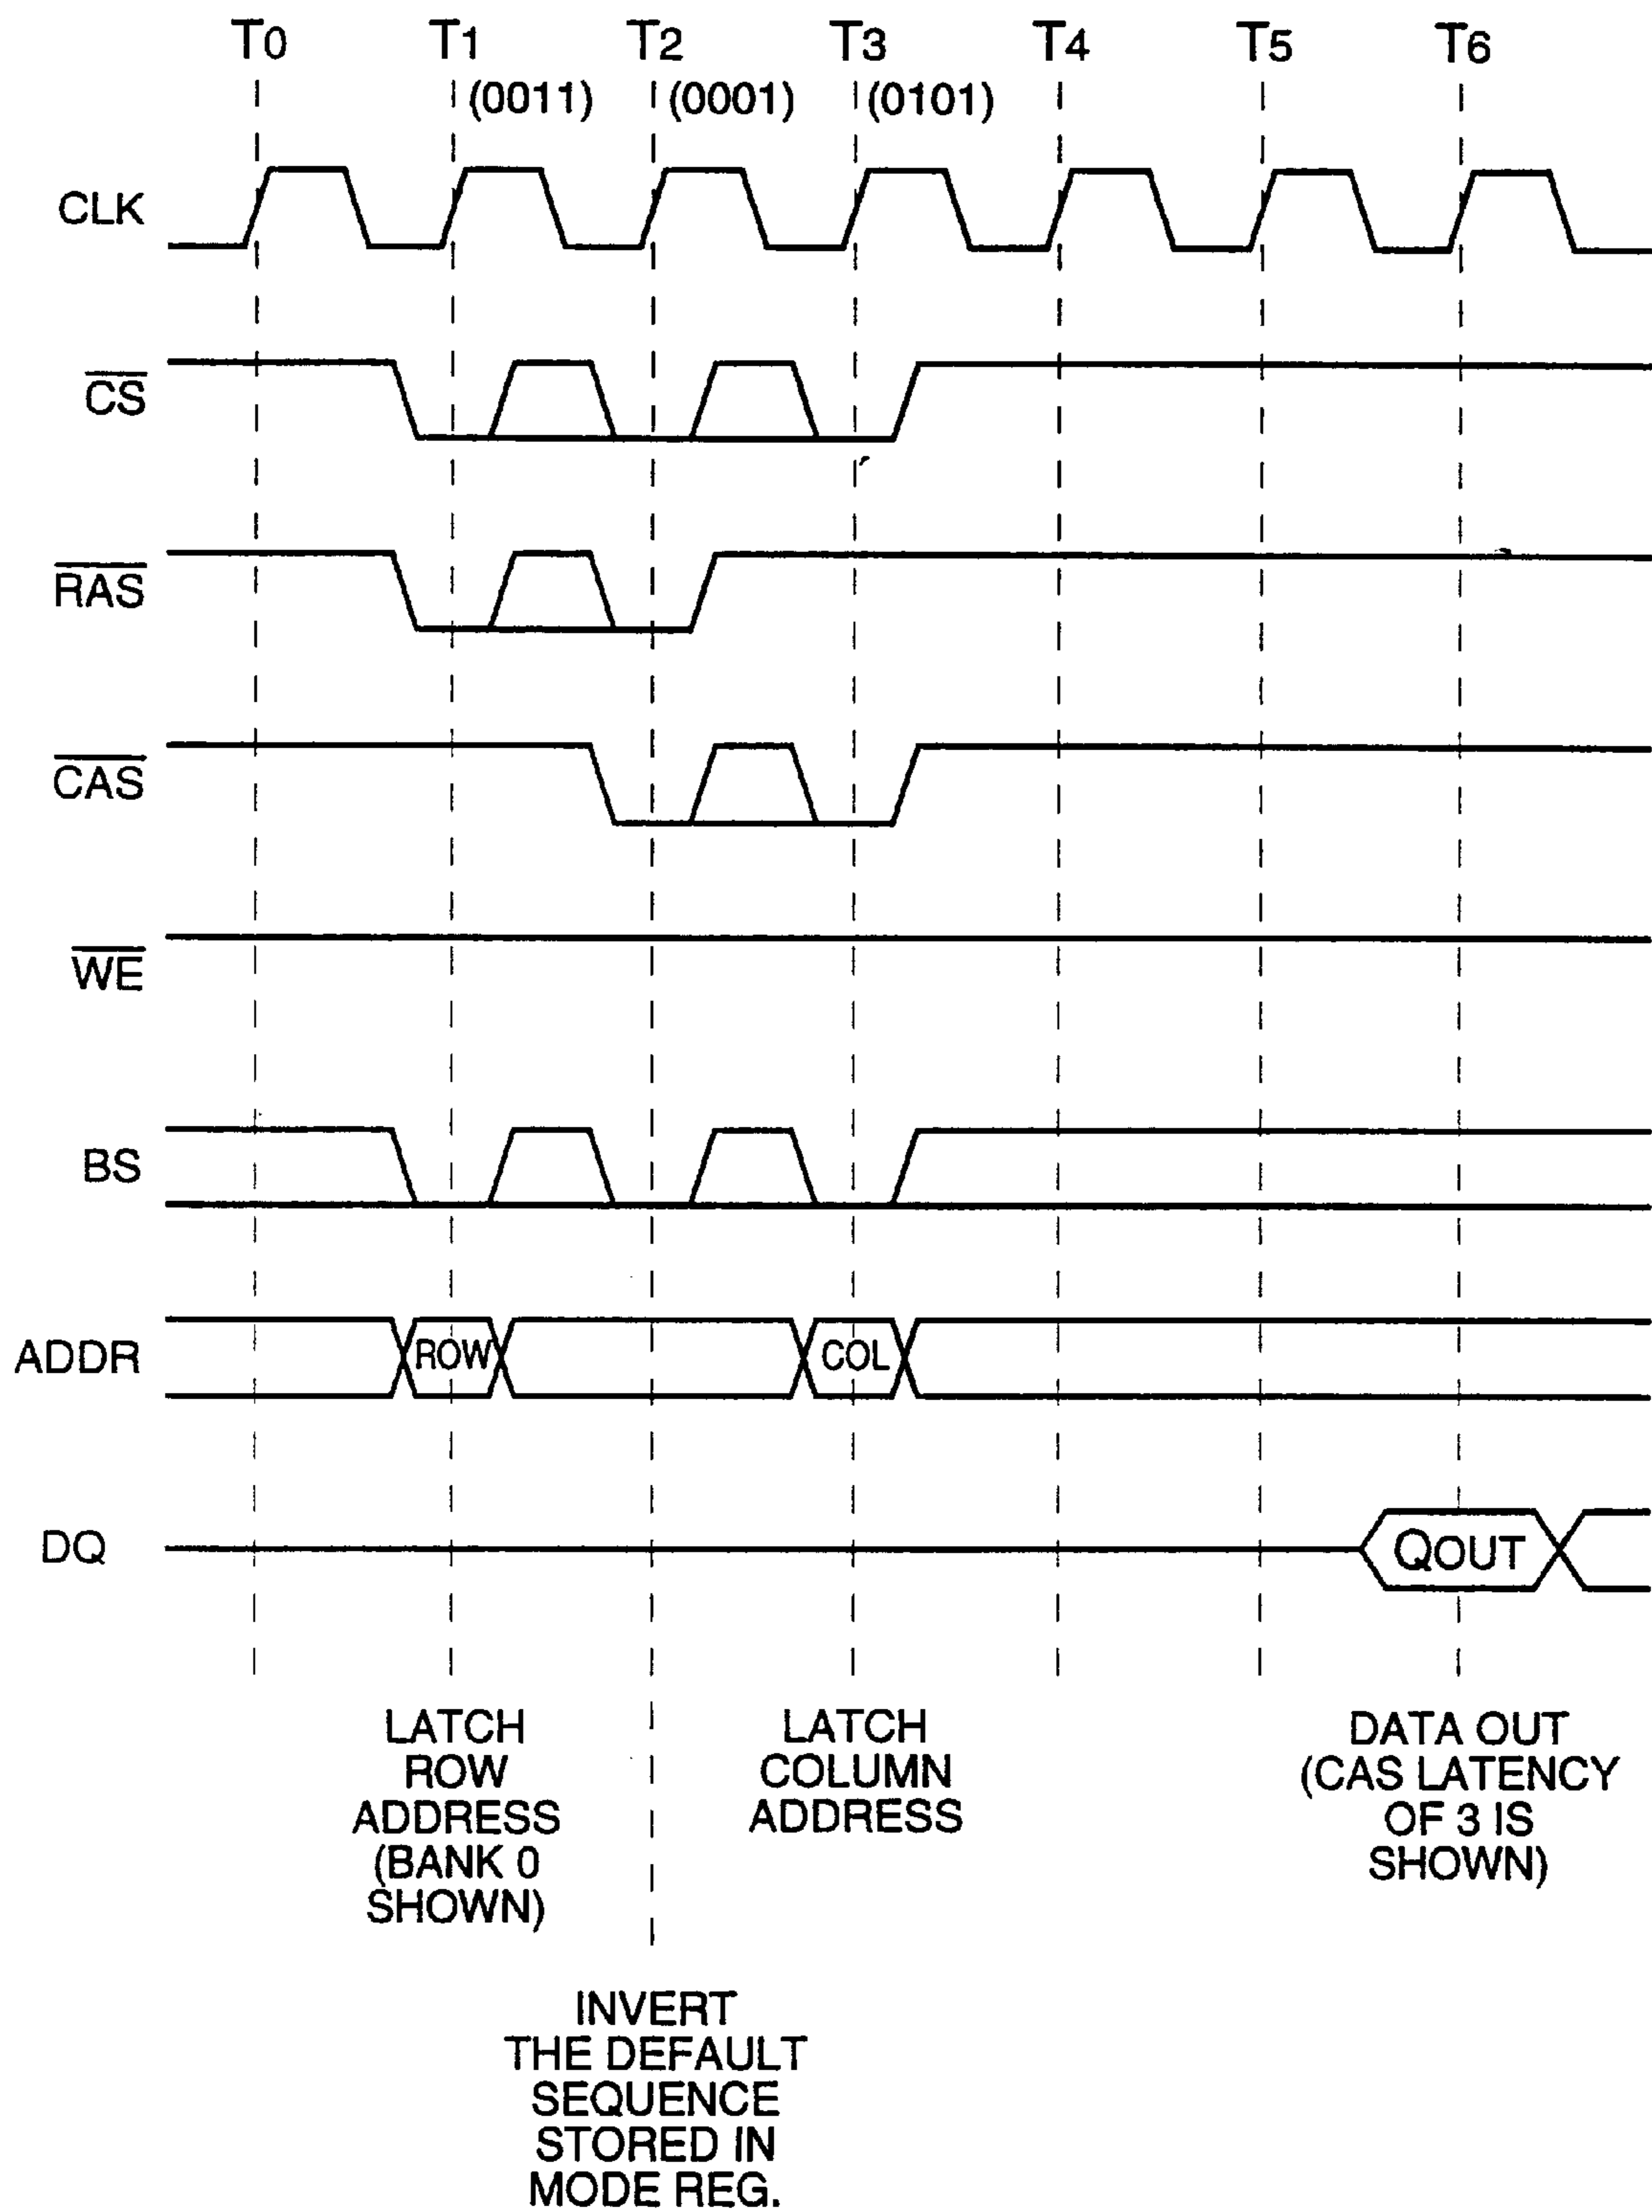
T0 T1 T2 T3 T4 T5 T6

(0011) (0001) (0101)

CLK

$\overline{CS}$

$\overline{RAS}$

$\overline{CAS}$

$\overline{WE}$

BS

ADDR

ROW

COL

DQ

QOUT

LATCH ROW ADDRESS (BANK 0 SHOWN)

LATCH COLUMN ADDRESS

DATA OUT (CAS LATENCY OF 3 IS SHOWN)

INVERT THE DEFAULT SEQUENCE STORED IN MODE REG.